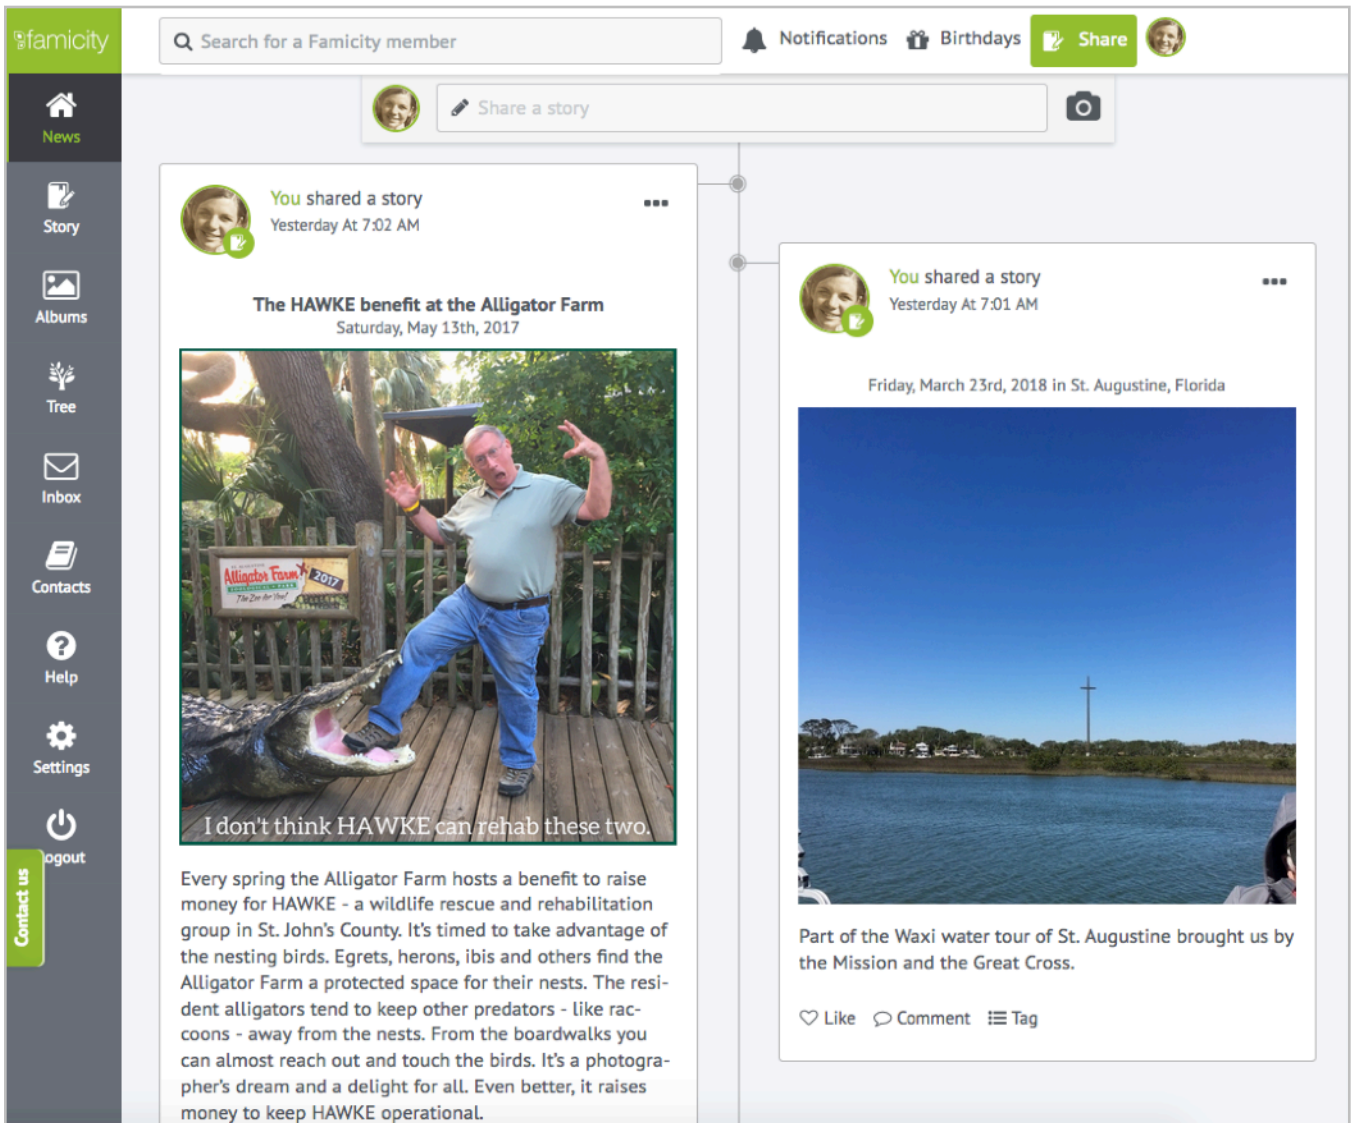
famicity

Search for a Famicity member

Notifications Birthdays Share

News
Story
Albums
Tree
Inbox
Contacts
Help
Settings
Logout
Contact us

Share a story

You shared a story
Yesterday At 7:02 AM

The HAWKE benefit at the Alligator Farm
Saturday, May 13th, 2017

Alligator Farm 2017
The Zoo for You!

I don't think HAWKE can rehab these two.

Every spring the Alligator Farm hosts a benefit to raise money for HAWKE - a wildlife rescue and rehabilitation group in St. John's County. It's timed to take advantage of the nesting birds. Egrets, herons, ibis and others find the Alligator Farm a protected space for their nests. The resident alligators tend to keep other predators - like raccoons - away from the nests. From the boardwalks you can almost reach out and touch the birds. It's a photographer's dream and a delight for all. Even better, it raises money to keep HAWKE operational.

You shared a story
Yesterday At 7:01 AM

Friday, March 23rd, 2018 in St. Augustine, Florida

Part of the Waxi water tour of St. Augustine brought us by the Mission and the Great Cross.

Like Comment Tag